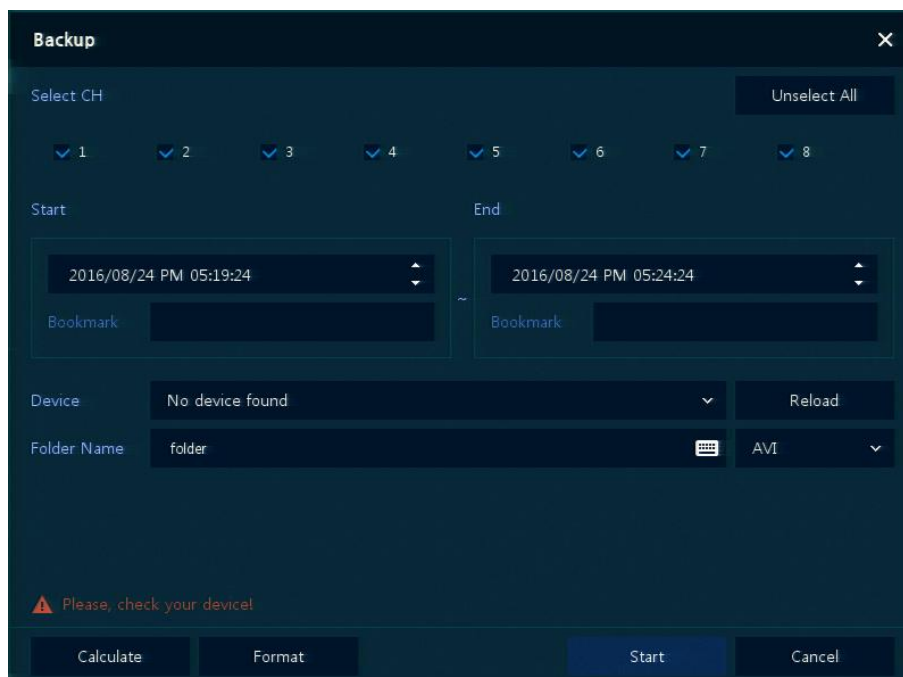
Backup

Select CH

Unselect All

1 2 3 4 5 6 7 8

Start

End

2016/08/24 PM 05:19:24

~

2016/08/24 PM 05:24:24

Bookmark

Bookmark

Device

No device found

Reload

Folder Name

folder

AVI

Please, check your device!

Calculate

Format

Start

Cancel